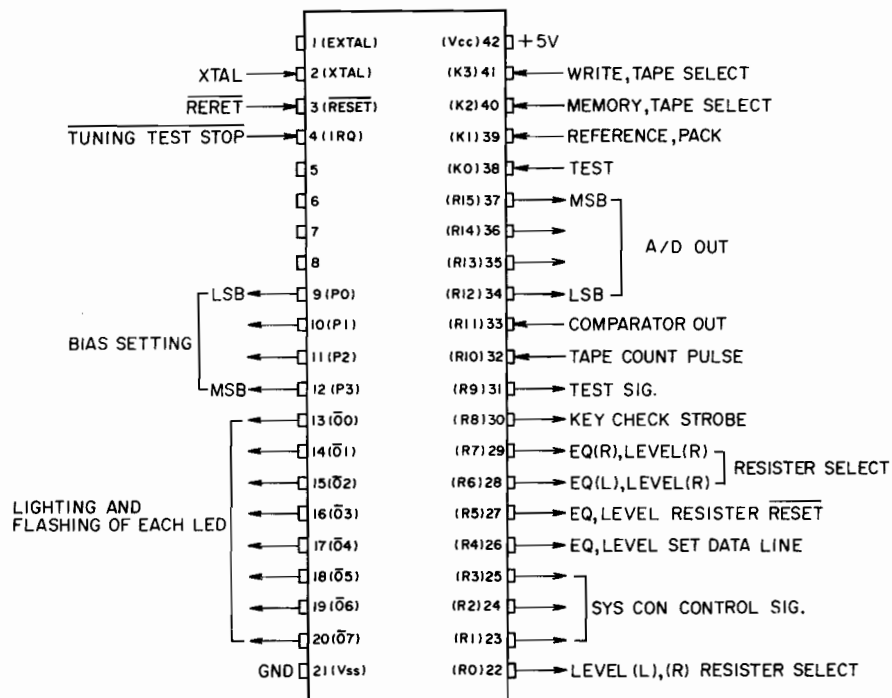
1 (EXTAL)
XTAL 2 (XTAL)
$\overline{\text{RERET}}$ 3 ($\overline{\text{RESET}}$)
$\overline{\text{TUNING TEST STOP}}$ 4 (IRQ)
5
6
7
8
LSB 9 (P0)
BIAS SETTING
10 (P1)
11 (P2)
MSB 12 (P3)
13 ($\overline{0}0$)
14 ($\overline{0}1$)
15 ($\overline{0}2$)
LIGHTING AND FLASHING OF EACH LED
16 ($\overline{0}3$)
17 ($\overline{0}4$)
18 ($\overline{0}5$)
19 ($\overline{0}6$)
20 ($\overline{0}7$)
GND 21 (Vss)

(Vcc) 42 +5V
(K3) 41 WRITE, TAPE SELECT
(K2) 40 MEMORY, TAPE SELECT
(K1) 39 REFERENCE, PACK
(K0) 38 TEST
(R15) 37 MSB
(R14) 36
A/D OUT
(R13) 35
(R12) 34 LSB
(R11) 33 COMPARATOR OUT
(R10) 32 TAPE COUNT PULSE
(R9) 31 TEST SIG.
(R8) 30 KEY CHECK STROBE
(R7) 29 EQ(R), LEVEL(R)
RESISTER SELECT
(R6) 28 EQ(L), LEVEL(R)
(R5) 27 EQ, LEVEL RESISTER $\overline{\text{RESET}}$
(R4) 26 EQ, LEVEL SET DATA LINE
(R3) 25
(R2) 24 SYS CON CONTROL SIG.
(R1) 23
(R0) 22 LEVEL (L), (R) RESISTER SELECT